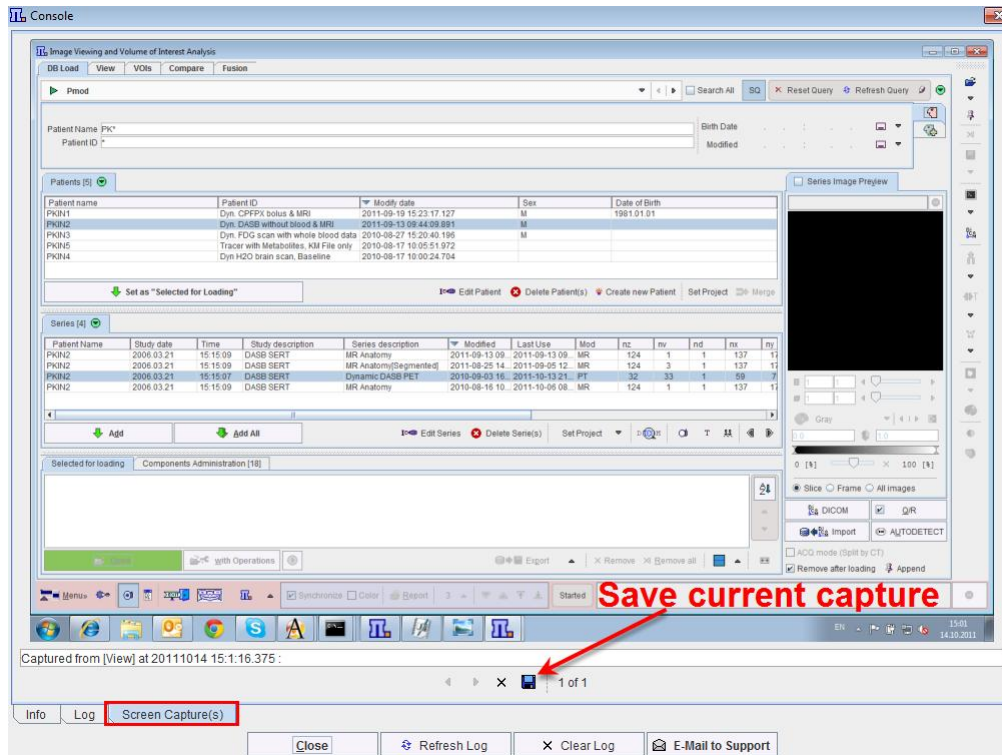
Console

Image Viewing and Volume of Interest Analysis

DB Load | View | VOIs | Compare | Fusion

Pmod

Search All | SQ | Reset Query | Refresh Query

Patient Name PK*
Patient ID *

Birth Date
Modified

Patients [5]

| Patient name | Patient ID | Modify date | Sex | Date of Birth |
|---|---|---|---|---|
| PKIN1 | Dyn. CPFPX bolus & MRI | 2011-09-19 15:23:17.127 | M | 1981.01.01 |
| PKIN2 | Dyn. DASB without blood & MRI | 2011-09-13 09:44:09.891 | M | |
| PKIN3 | Dyn. FDG scan with whole blood data | 2010-08-27 15:20:40.196 | M | |
| PKIN5 | Tracer with Metabolites, KM File only | 2010-08-17 10:05:51.972 | | |
| PKIN4 | Dyn H2O brain scan, Baseline | 2010-08-17 10:00:24.704 | | |

Set as "Selected for Loading"

Edit Patient | Delete Patient(s) | Create new Patient | Set Project | Merge

Series [4]

| Patient Name | Study date | Time | Study description | Series description | Modified | Last Use | Mod | nz | nv | nd | nx | ny |
|---|---|---|---|---|---|---|---|---|---|---|---|---|
| PKIN2 | 2006.03.21 | 15:15:09 | DASB SERT | MR Anatomy | 2011-09-13 09... | 2011-09-13 09... | MR | 124 | 1 | 1 | 137 | 1 |
| PKIN2 | 2006.03.21 | 15:15:09 | DASB SERT | MR Anatomy[Segmented] | 2011-08-25 14... | 2011-09-05 12... | MR | 124 | 3 | 1 | 137 | 1 |
| PKIN2 | 2006.03.21 | 15:15:07 | DASB SERT | Dynamic DASB PET | 2010-09-03 16... | 2011-10-13 21... | PT | 32 | 33 | 1 | 59 | 7 |
| PKIN2 | 2006.03.21 | 15:15:09 | DASB SERT | MR Anatomy | 2010-08-16 10... | 2011-10-06 08... | MR | 124 | 1 | 1 | 137 | 1 |

Add | Add All

Edit Series | Delete Serie(s) | Set Project

Selected for loading | Components Administration [18]

Load | with Operations

Export | Remove | Remove all

Series Image Preview

Gray

0 [%] 100 [%]

Slice | Frame | All images

DICOM | Q/R | Import | AUTODETECT

ACQ mode (Split by CT)

Remove after loading | Append

Menu | Synchronize | Color | Report | 3 | Started

Save current capture

EN | 15:01 14.10.2011

Captured from [View] at 20111014 15:1:16.375 :

1 of 1

Info | Log | Screen Capture(s)

Close | Refresh Log | Clear Log | E-Mail to Support